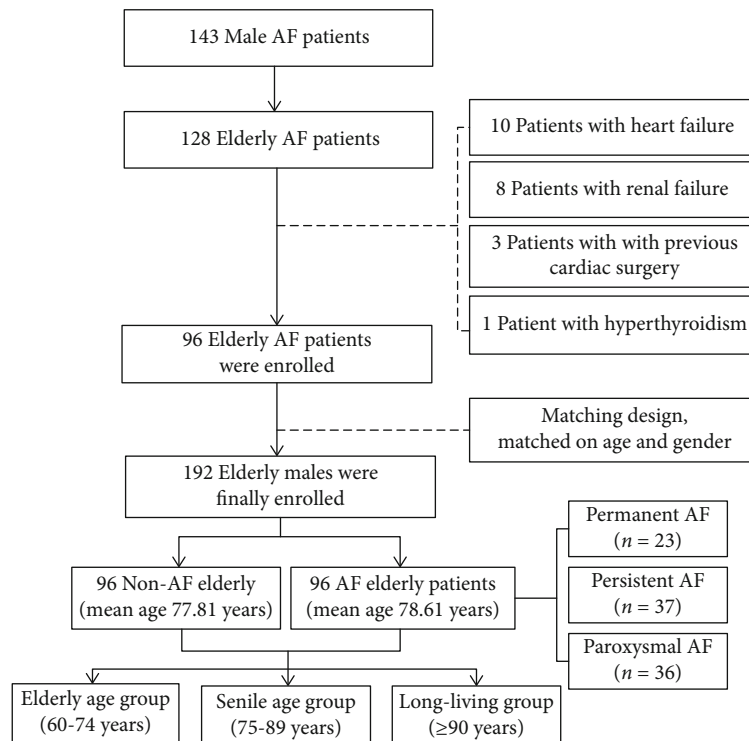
143 Male AF patients

128 Elderly AF patients

10 Patients with heart failure

8 Patients with renal failure

3 Patients with with previous cardiac surgery

1 Patient with hyperthyroidism

96 Elderly AF patients were enrolled

Matching design, matched on age and gender

192 Elderly males were finally enrolled

96 Non-AF elderly (mean age 77.81 years)

96 AF elderly patients (mean age 78.61 years)

Permanent AF ($n = 23$)

Persistent AF ($n = 37$)

Paroxysmal AF ($n = 36$)

Elderly age group (60-74 years)

Senile age group (75-89 years)

Long-living group (≥90 years)